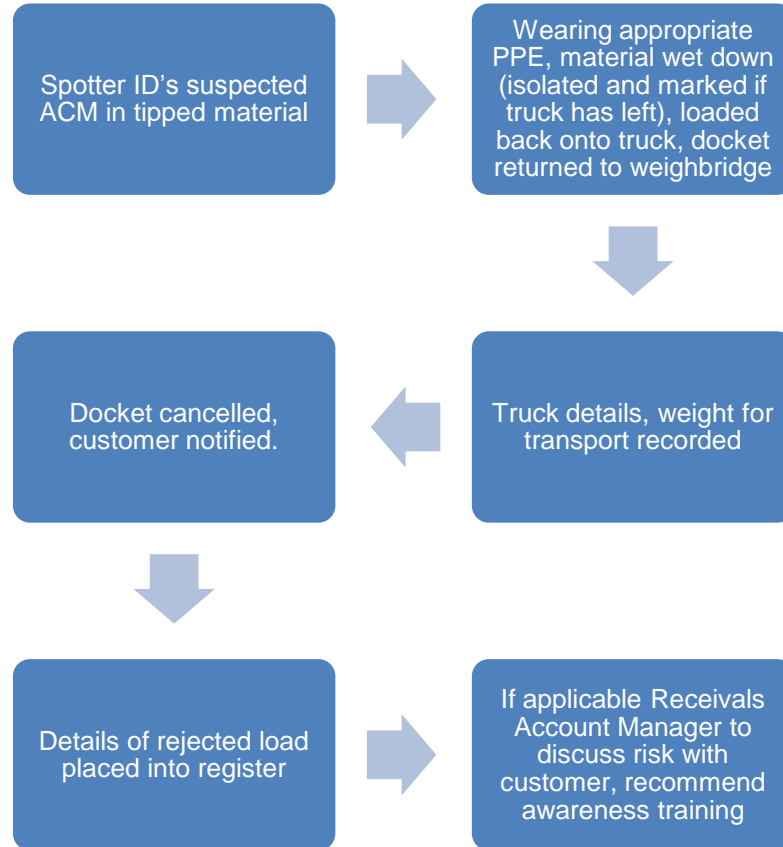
Spotter ID's suspected ACM in tipped material

Wearing appropriate PPE, material wet down (isolated and marked if truck has left), loaded back onto truck, docket returned to weighbridge

Truck details, weight for transport recorded

Docket cancelled, customer notified.

Details of rejected load placed into register

If applicable Receivals Account Manager to discuss risk with customer, recommend awareness training